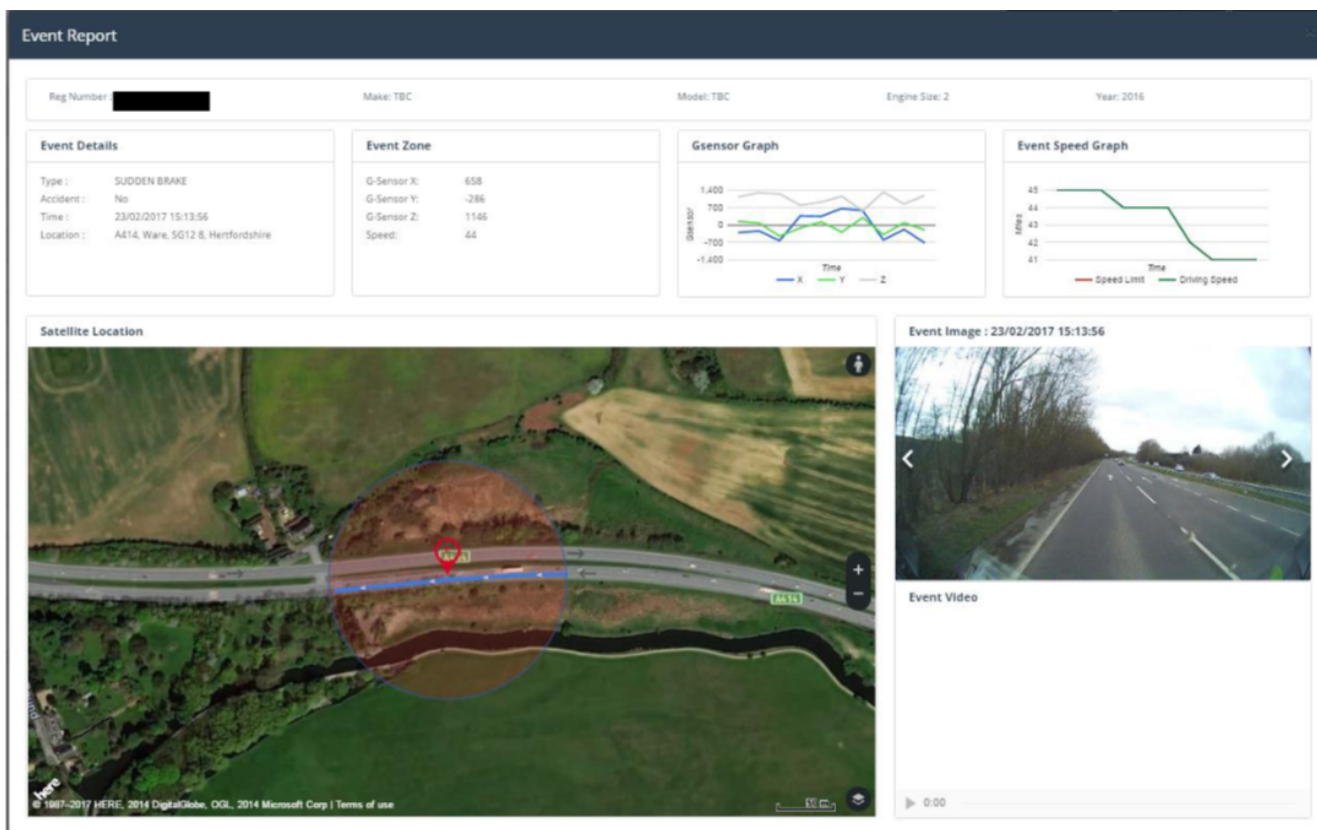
Event Report

Reg Number :

Make: TBC

Model: TBC

Engine Size: 2

Year: 2016

Event Details

Type : SUDDEN BRAKE
Accident : No
Time : 23/02/2017 15:13:56
Location : A414, Ware, SG12 8, Hertfordshire

Event Zone

G-Sensor X: 658
G-Sensor Y: -286
G-Sensor Z: 1146
Speed: 44

Gsensor Graph

1,400
700
0
-700
-1,400
Gsensor
Time
X Y Z

Event Speed Graph

45
44
43
42
41
Miles
Time
Speed Limit Driving Speed

Satellite Location

A414

A414

here

© 1987–2017 HERE, 2014 DigitalGlobe, OGL, 2014 Microsoft Corp | Terms of use

50 m

Event Image : 23/02/2017 15:13:56

Event Video

0:00